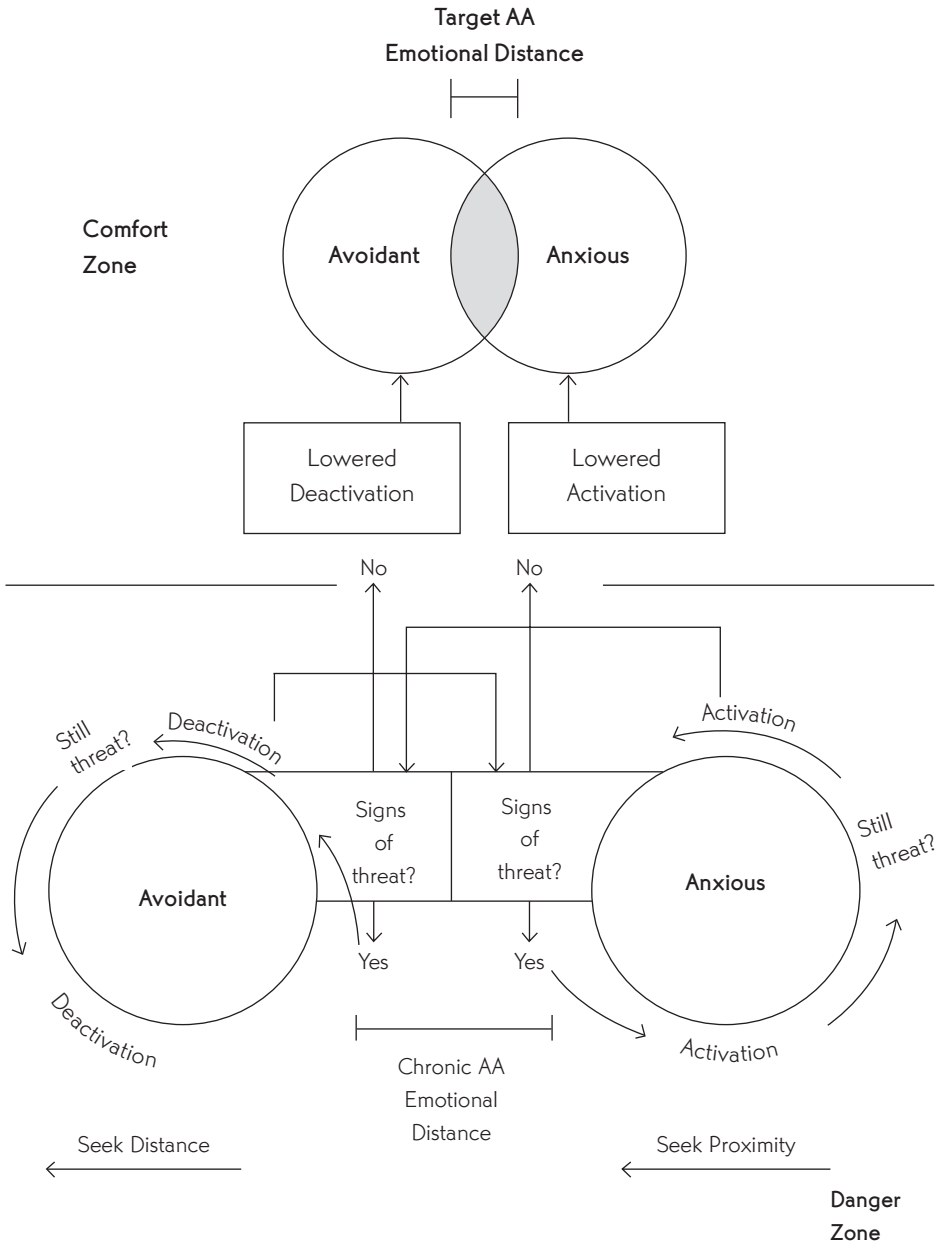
Target AA
Emotional Distance

Comfort Zone

Avoidant

Anxious

Lowered Deactivation

Lowered Activation

No

No

Deactivation

Still threat?

Activation

Still threat?

Signs of threat?

Signs of threat?

Avoidant

Anxious

Yes

Yes

Deactivation

Activation

Chronic AA Emotional Distance

Seek Distance

Seek Proximity

Danger Zone